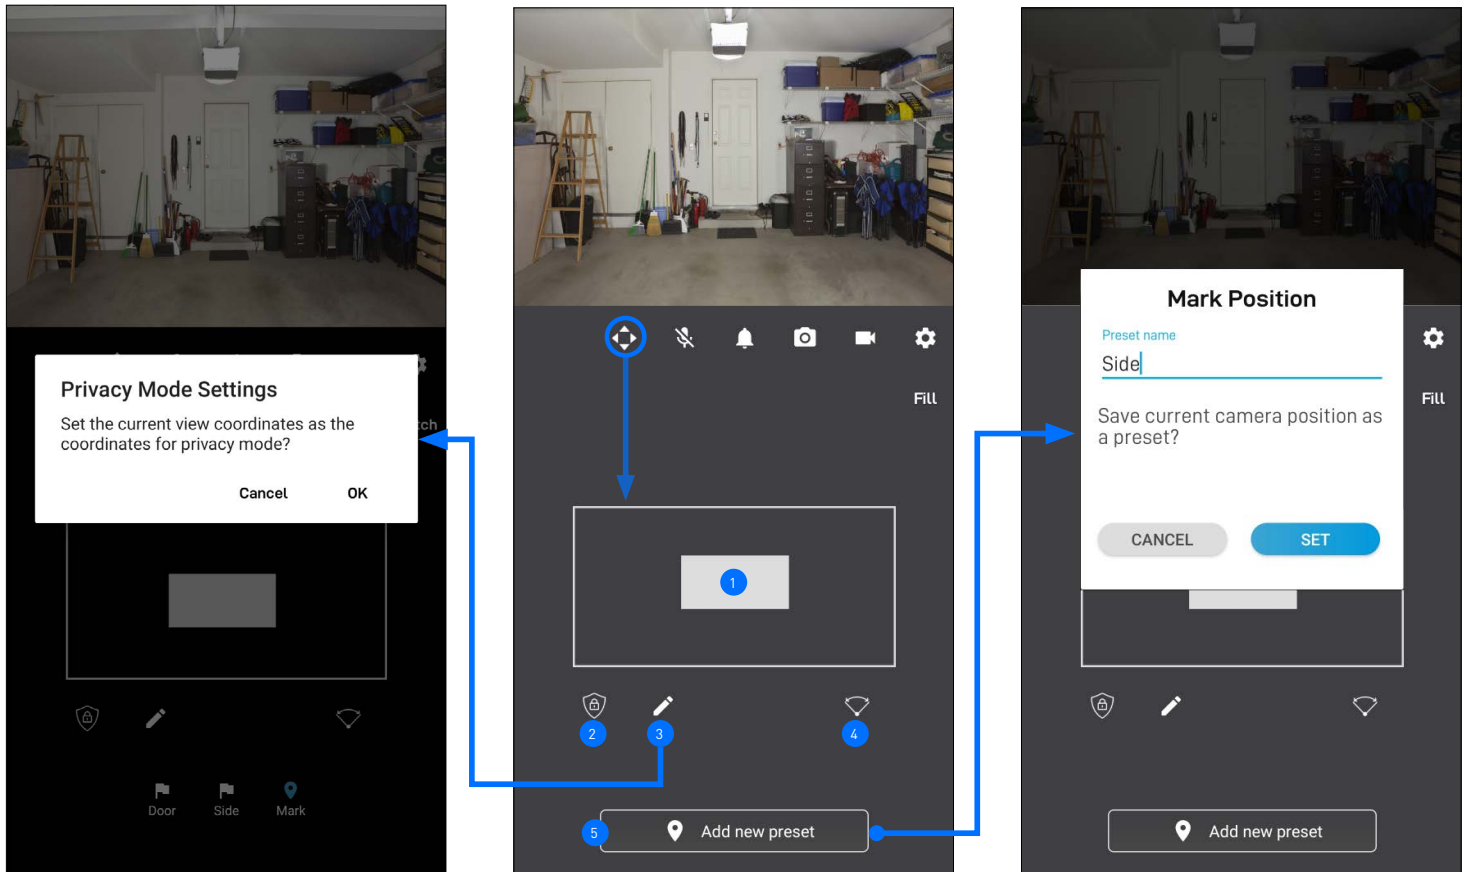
Privacy Mode Settings

Set the current view coordinates as the coordinates for privacy mode?

Cancel OK

ch

Door Side Mark

Fill

1

2 3 4

5 Add new preset

Mark Position

Preset name

Side

Save current camera position as a preset?

CANCEL SET

Fill

Add new preset